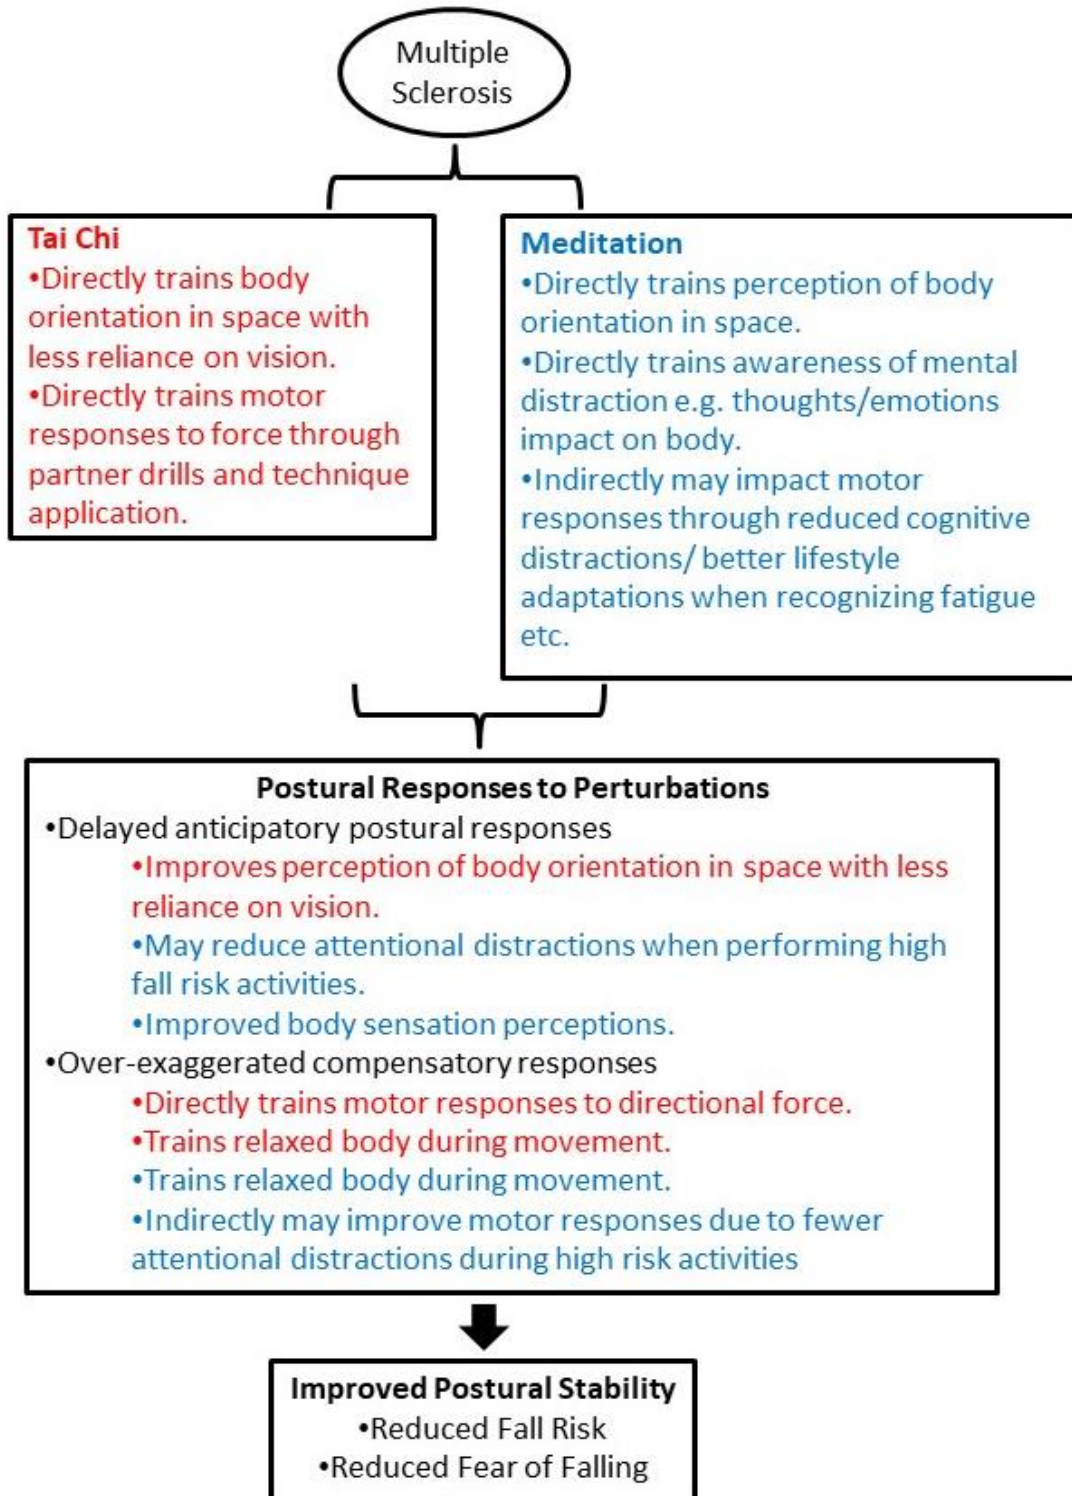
Multiple Sclerosis

Tai Chi
•Directly trains body orientation in space with less reliance on vision.
•Directly trains motor responses to force through partner drills and technique application.

Meditation
•Directly trains perception of body orientation in space.
•Directly trains awareness of mental distraction e.g. thoughts/emotions impact on body.
•Indirectly may impact motor responses through reduced cognitive distractions/ better lifestyle adaptations when recognizing fatigue etc.

Postural Responses to Perturbations
•Delayed anticipatory postural responses
•Improves perception of body orientation in space with less reliance on vision.
•May reduce attentional distractions when performing high fall risk activities.
•Improved body sensation perceptions.
•Over-exaggerated compensatory responses
•Directly trains motor responses to directional force.
•Trains relaxed body during movement.
•Trains relaxed body during movement.
•Indirectly may improve motor responses due to fewer attentional distractions during high risk activities

Improved Postural Stability
•Reduced Fall Risk
•Reduced Fear of Falling